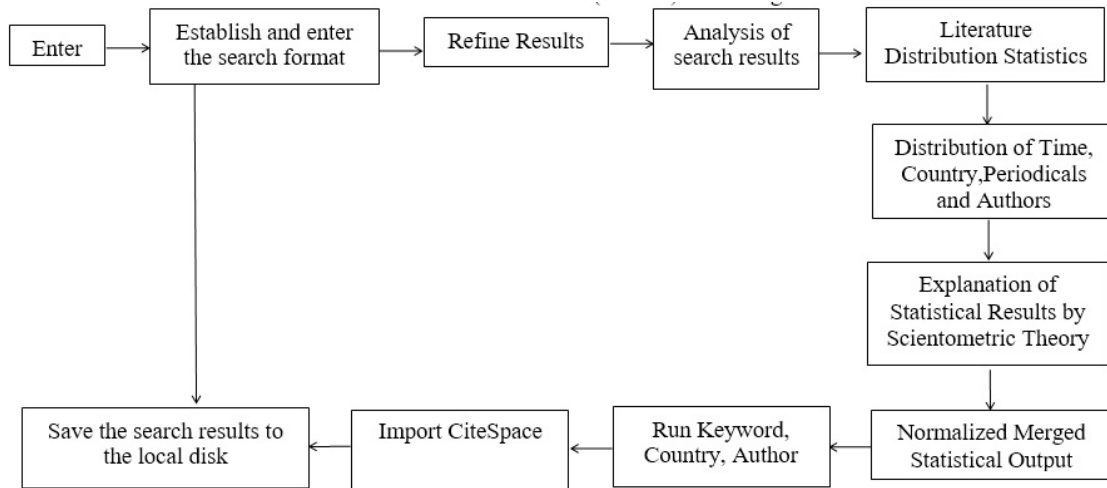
Enter

Establish and enter the search format

Refine Results

Analysis of search results

Literature Distribution Statistics

Distribution of Time, Country,Periodicals and Authors

Explanation of Statistical Results by Scientometric Theory

Normalized Merged Statistical Output

Run Keyword, Country, Author

Import CiteSpace

Save the search results to the local disk